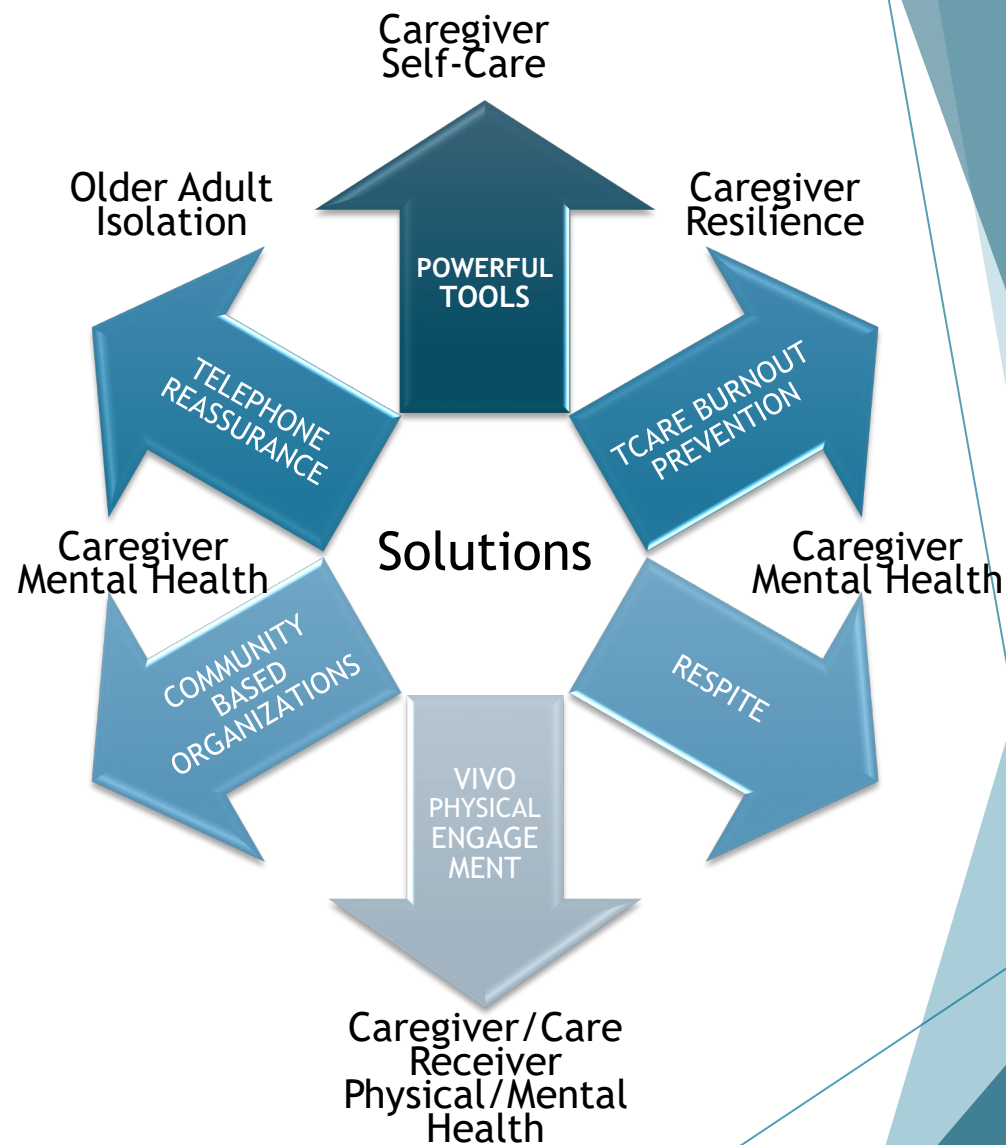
Caregiver Self-Care

Older Adult Isolation

Caregiver Resilience

POWERFUL TOOLS

TELEPHONE REASSURANCE

TCARE BURNOUT PREVENTION

Solutions

Caregiver Mental Health

Caregiver Mental Health

COMMUNITY BASED ORGANIZATIONS

RESPITE

VIVO PHYSICAL ENGAGE MENT

Caregiver/Care Receiver Physical/Mental Health